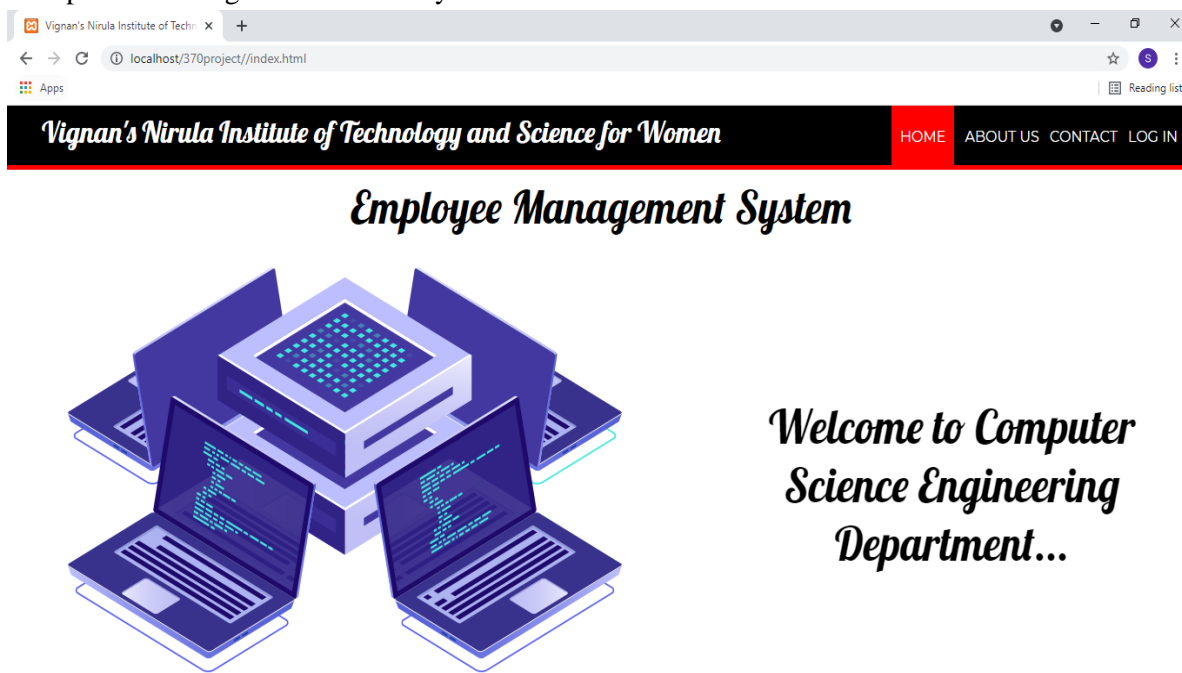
Vignan's Nirula Institute of Techn ×
+
localhost/370project//index.html
Apps
Reading list

Vignan's Nirula Institute of Technology and Science for Women
HOME ABOUT US CONTACT LOG IN

Employee Management System

Welcome to Computer Science Engineering Department...